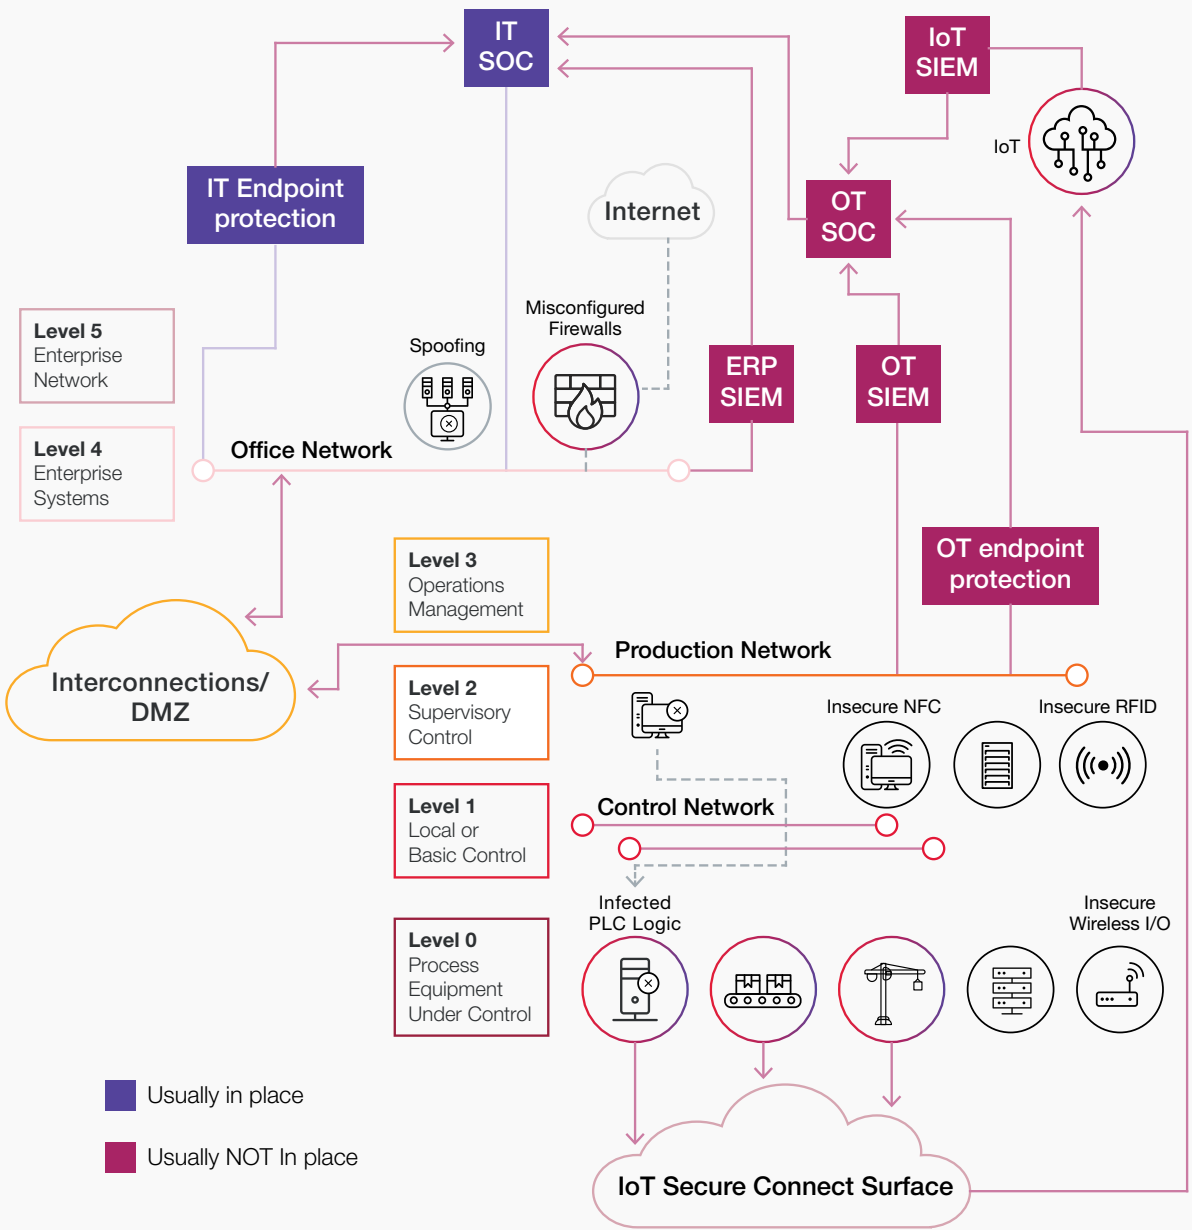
IT SOC

IoT SIEM

IoT

IT Endpoint protection

Internet

OT SOC

Level 5 Enterprise Network

Spoofing

Misconfigured Firewalls

ERP SIEM

OT SIEM

Level 4 Enterprise Systems

Office Network

OT endpoint protection

Level 3 Operations Management

Interconnections/ DMZ

Production Network

Level 2 Supervisory Control

Insecure NFC

Insecure RFID

Level 1 Local or Basic Control

Control Network

Infected PLC Logic

Insecure Wireless I/O

Level 0 Process Equipment Under Control

Usually in place

Usually NOT In place

IoT Secure Connect Surface